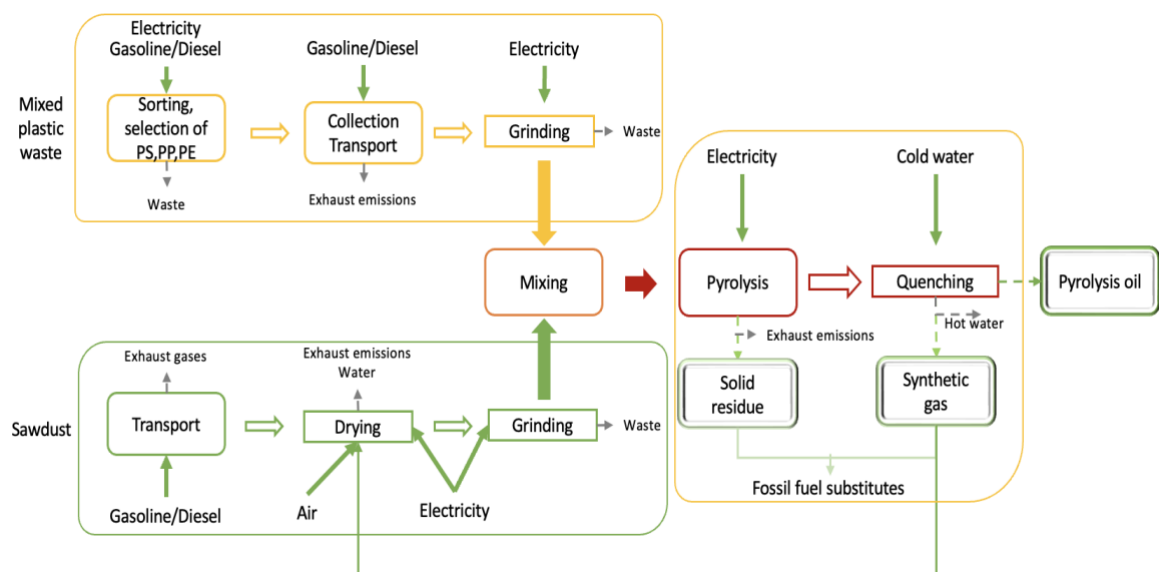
Mixed plastic waste

Electricity
Gasoline/Diesel

Sorting, selection of PS,PP,PE

Waste

Gasoline/Diesel

Collection
Transport

Exhaust emissions

Electricity

Grinding

Waste

Mixing

Electricity

Cold water

Pyrolysis

Quenching

Pyrolysis oil

Exhaust emissions

Hot water

Solid residue

Synthetic gas

Fossil fuel substitutes

Sawdust

Exhaust gases

Transport

Gasoline/Diesel

Exhaust emissions
Water

Drying

Air

Grinding

Waste

Electricity